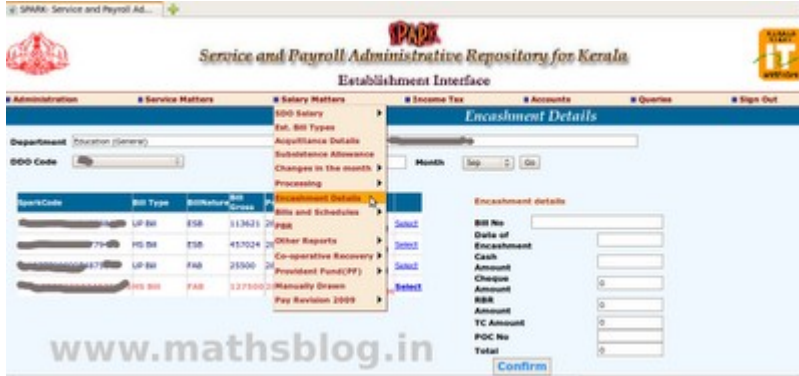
SPARK: Service and Payroll Ad...

SPARK

Service and Payroll Administrative Repository for Kerala

Establishment Interface

IT

Administration | Service Matters | Salary Matters | Income Tax | Accounts | Queries | Sign Out

SDO Salary
Ext. Bill Types
Acquittance Details
Subsistence Allowance
Changes in the month
Processing
Encashment Details
Bills and Schedules
PBR
Other Reports
Co-operative Recovery
Provident Fund(PF)
Manually Drawn
Pay Revision 2009

Encashment Details

Department Education (General)

DDO Code

Month Sep Go

| SparkCode | Bill Type | BillNature | Bill Gross | | |
|---|---|---|---|---|---|
| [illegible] | UP Bill | ESB | 113621 | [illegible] | Select |
| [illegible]79 | MS Bill | ESB | 457024 | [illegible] | Select |
| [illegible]677 | UP Bill | FAB | 25500 | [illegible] | Select |
| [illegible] | MS Bill | FAB | 127500 | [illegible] | Select |

Encashment details

Bill No
Date of Encashment
Cash Amount
Cheque Amount 0
RBR Amount 0
TC Amount 0
POC No
Total 0

Confirm

www.mathsblog.in